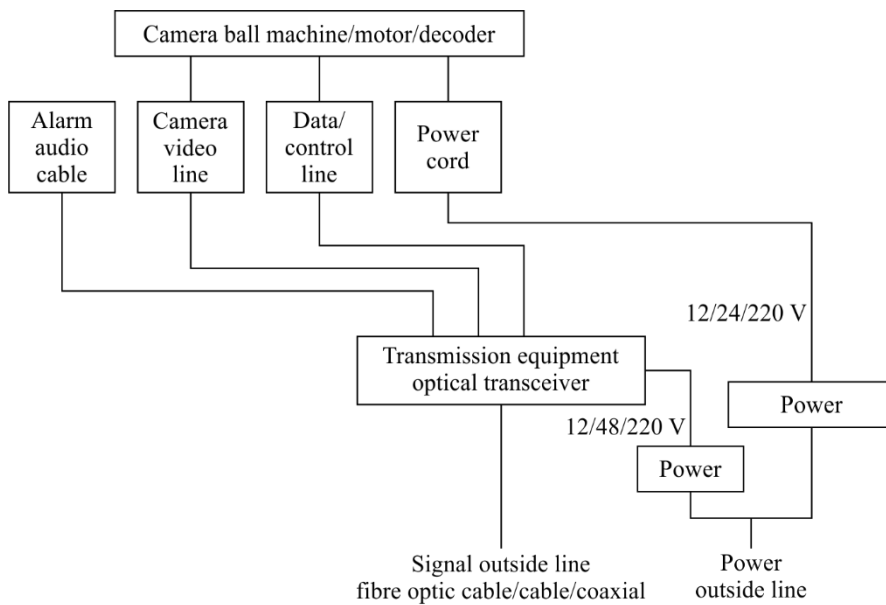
Camera ball machine/motor/decoder

Alarm audio cable

Camera video line

Data/ control line

Power cord

12/24/220 V

Transmission equipment optical transceiver

Power

12/48/220 V

Power

Signal outside line
fibre optic cable/cable/coaxial

Power outside line